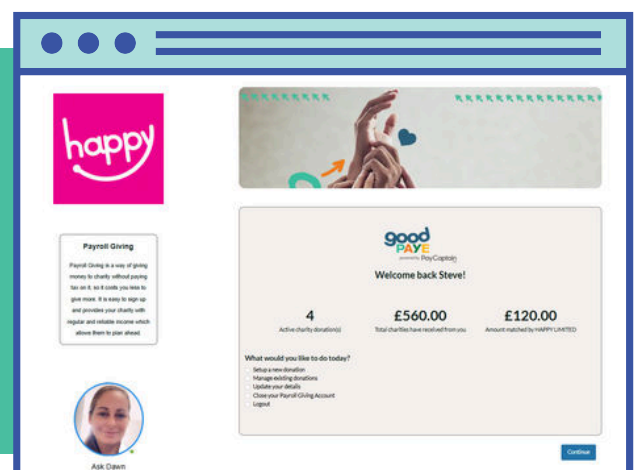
happy

Payroll Giving

Payroll Giving is a way of giving money to charity without paying tax on it, so it costs you less to give more. It is easy to sign up and provides your charity with regular and reliable income which allows them to plan ahead.

Ask Dawn

good PAYE
powered by PayCaptain

Welcome back Steve!

4
Active charity donation(s)

£560.00
Total charities have received from you

£120.00
Amount matched by HAPPY LIMITED

What would you like to do today?
Setup a new donation
Manage existing donations
Update your details
Close your Payroll Giving Account
Logout

Continue